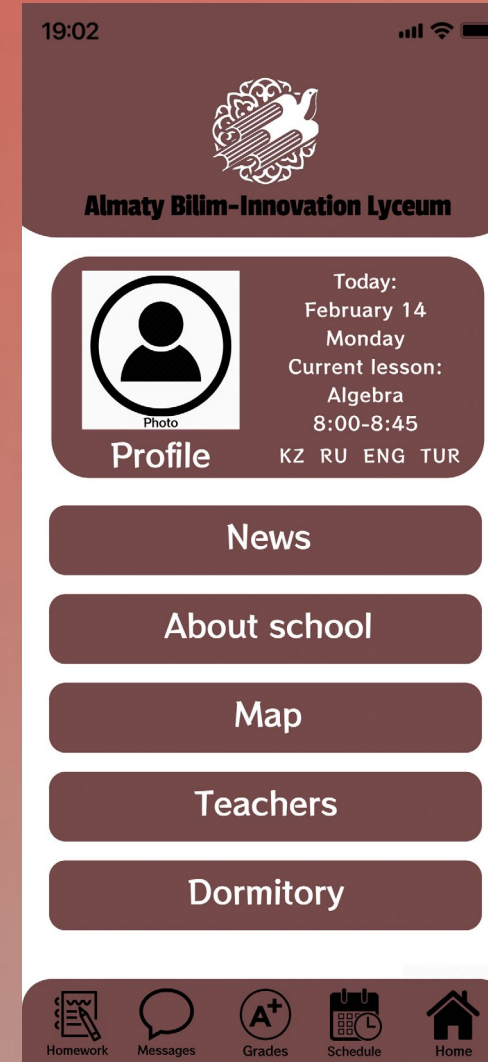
19:02

Almaty Bilim-Innovation Lyceum

Photo
Profile

Today:
February 14
Monday
Current lesson:
Algebra
8:00-8:45
KZ RU ENG TUR

News

About school

Map

Teachers

Dormitory

Homework Messages Grades Schedule Home